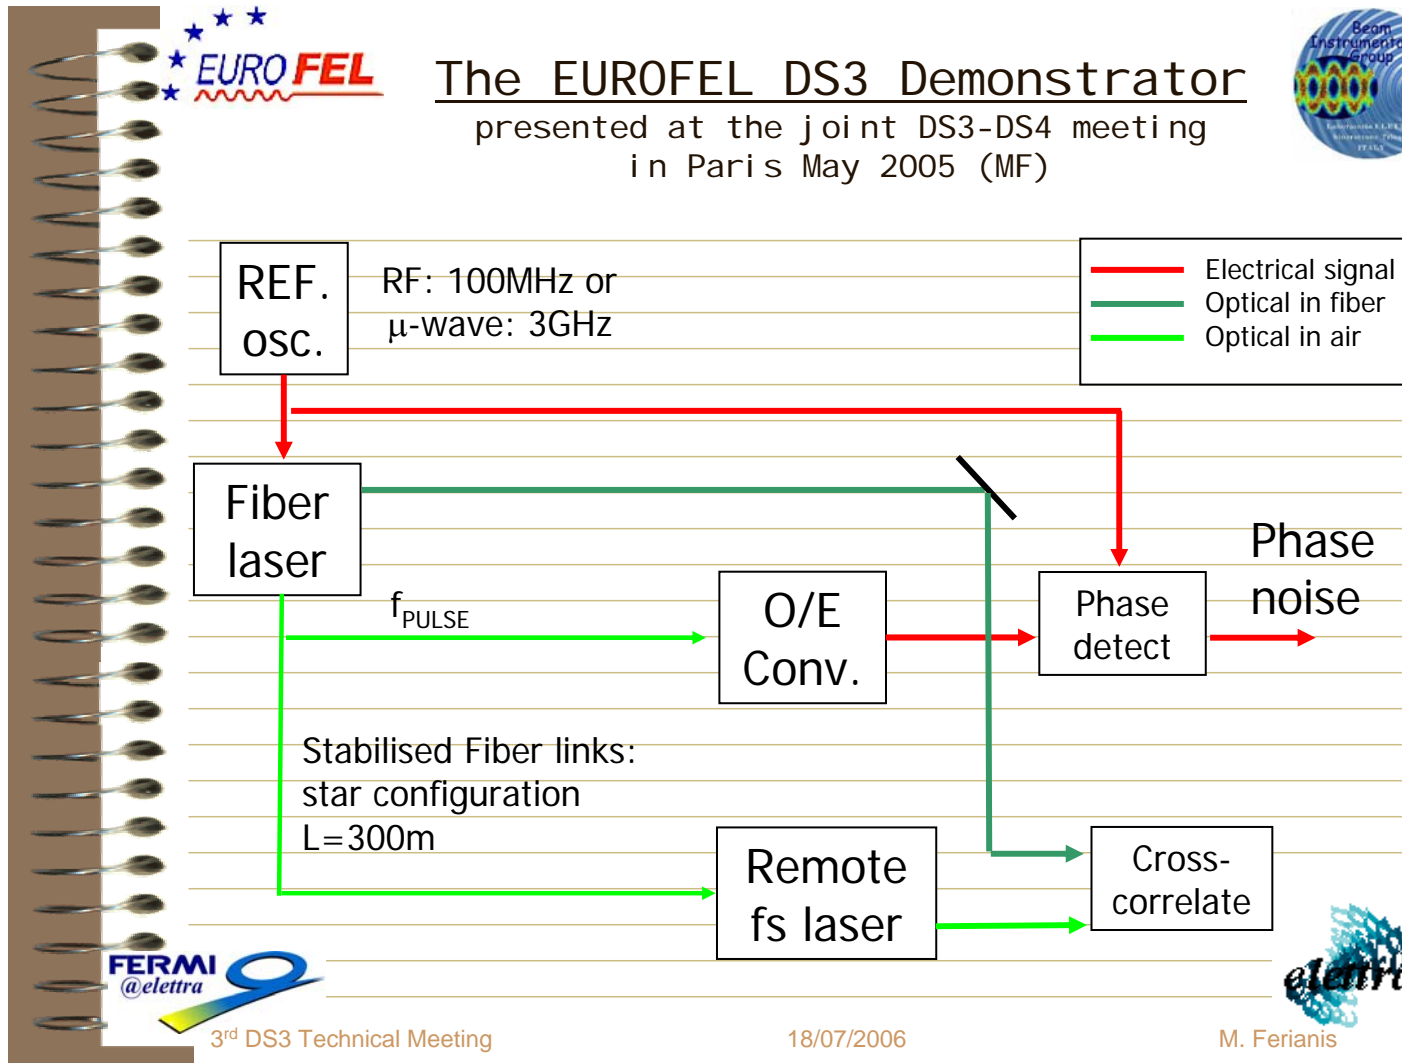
EURO FEL

The EUROFEL DS3 Demonstrator

presented at the joint DS3-DS4 meeting in Paris May 2005 (MF)

Beam Instrumentation Group

REF. osc.

RF: 100MHz or $\mu$-wave: 3GHz

Electrical signal
Optical in fiber
Optical in air

Fiber laser

$f_{PULSE}$

O/E Conv.

Phase detect

Phase noise

Stabilised Fiber links: star configuration L=300m

Remote fs laser

Cross-correlate

FERMI @elettra

elettra

3rd DS3 Technical Meeting

18/07/2006

M. Ferianis